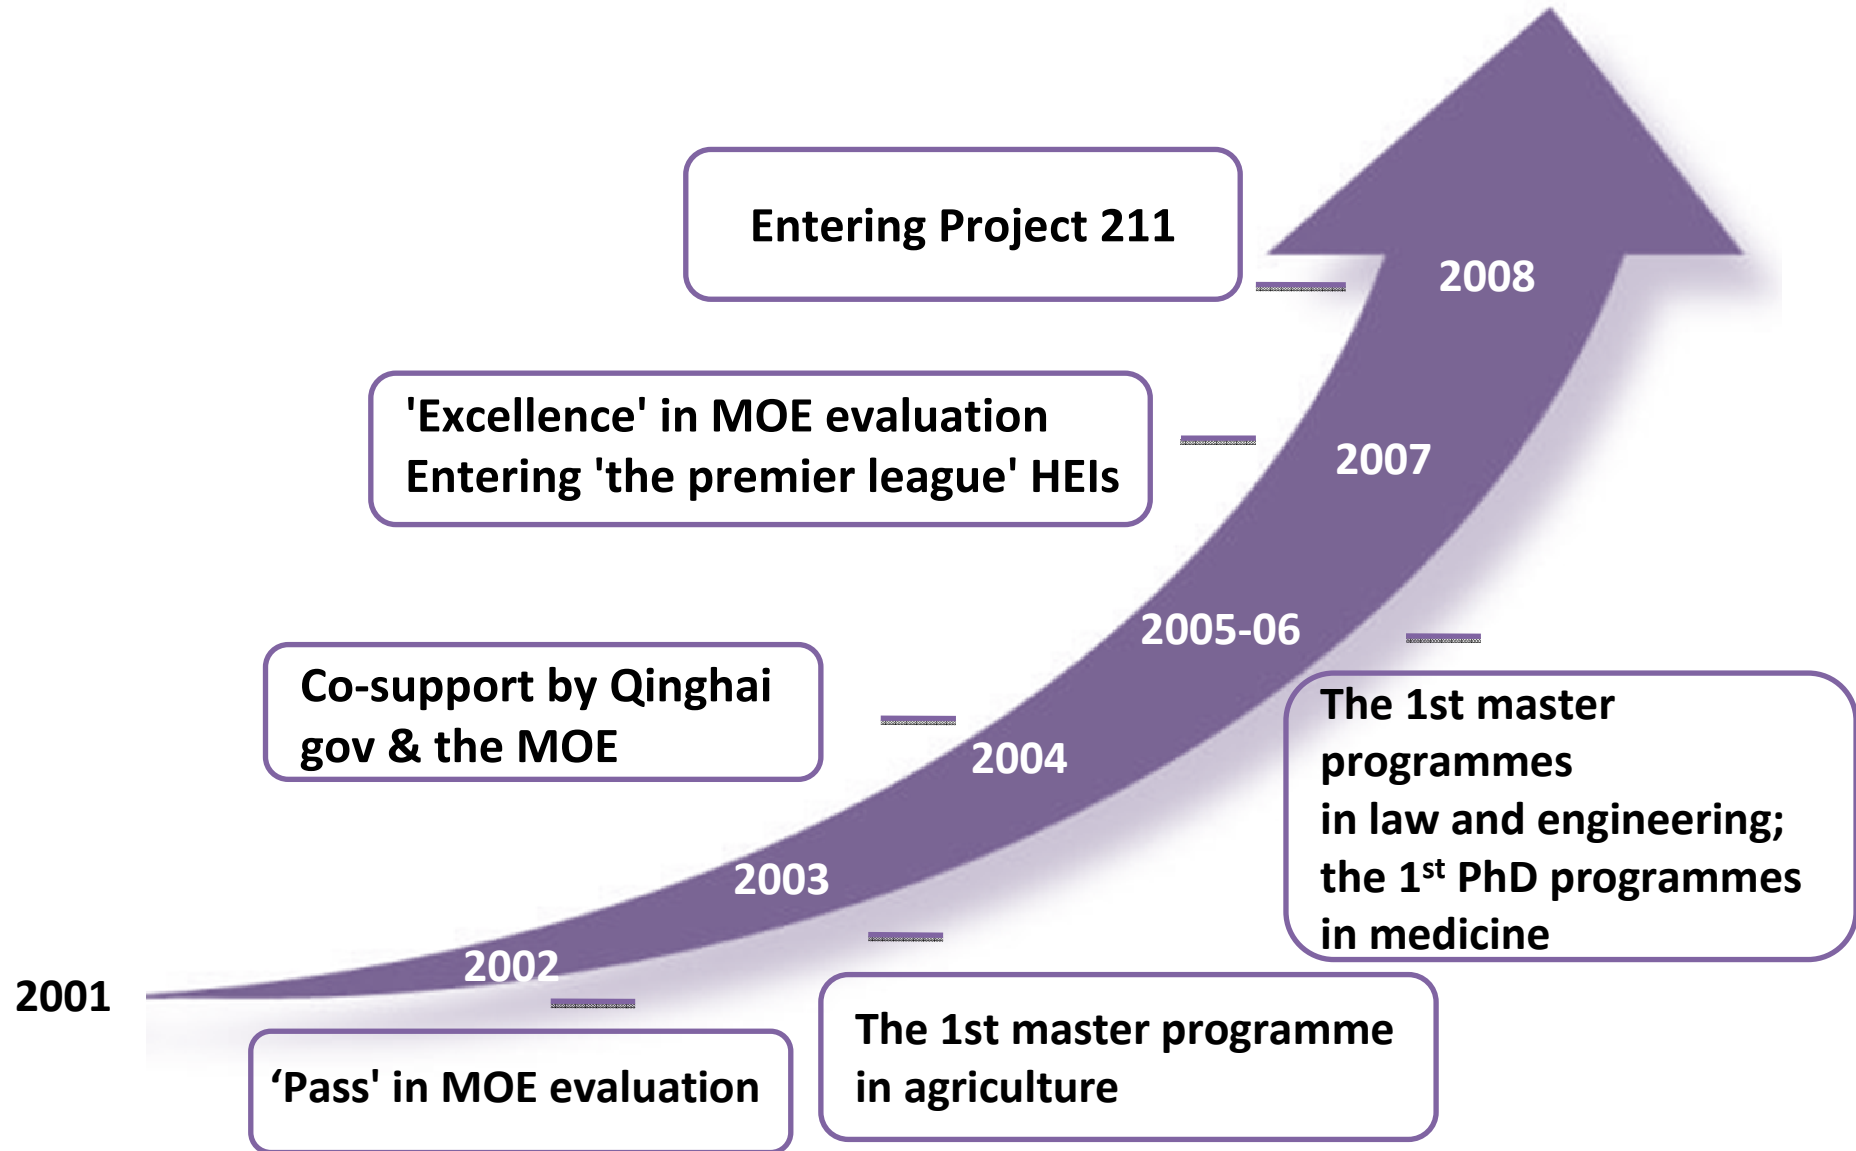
Entering Project 211

2008

'Excellence' in MOE evaluation
Entering 'the premier league' HEIs

2007

2005-06

Co-support by Qinghai gov & the MOE

2004

The 1st master programmes in law and engineering; the 1$^{st}$ PhD programmes in medicine

2003

2002

2001

'Pass' in MOE evaluation

The 1st master programme in agriculture